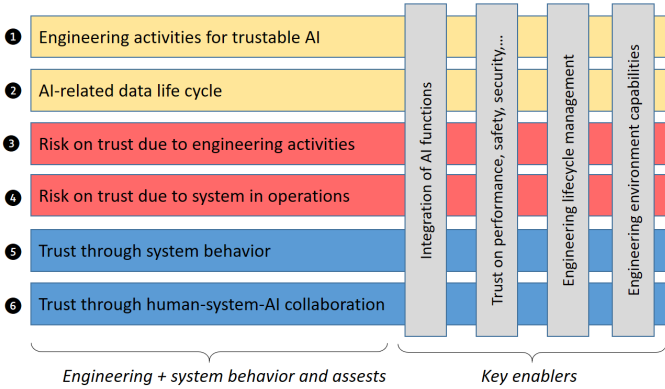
1 Engineering activities for trustable AI

2 AI-related data life cycle

3 Risk on trust due to engineering activities

4 Risk on trust due to system in operations

5 Trust through system behavior

6 Trust through human-system-AI collaboration

Integration of AI functions

Trust on performance, safety, security,...

Engineering lifecycle management

Engineering environment capabilities

Engineering + system behavior and assests

Key enablers